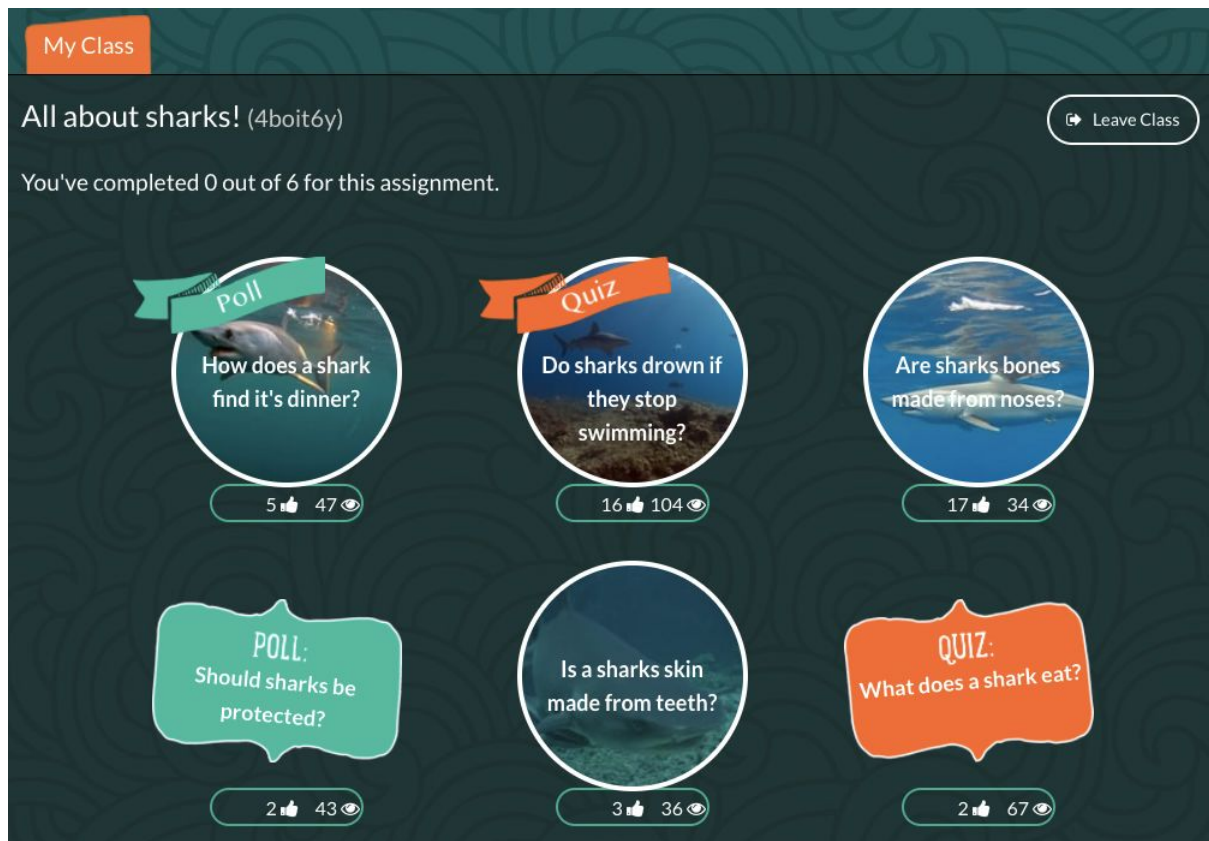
My Class

All about sharks! (4boit6y)

Leave Class

You've completed 0 out of 6 for this assignment.

Poll
How does a shark find it's dinner?
5 47

Quiz
Do sharks drown if they stop swimming?
16 104

Are sharks bones made from noses?
17 34

POLL:
Should sharks be protected?
2 43

Is a sharks skin made from teeth?
3 36

QUIZ:
What does a shark eat?
2 67